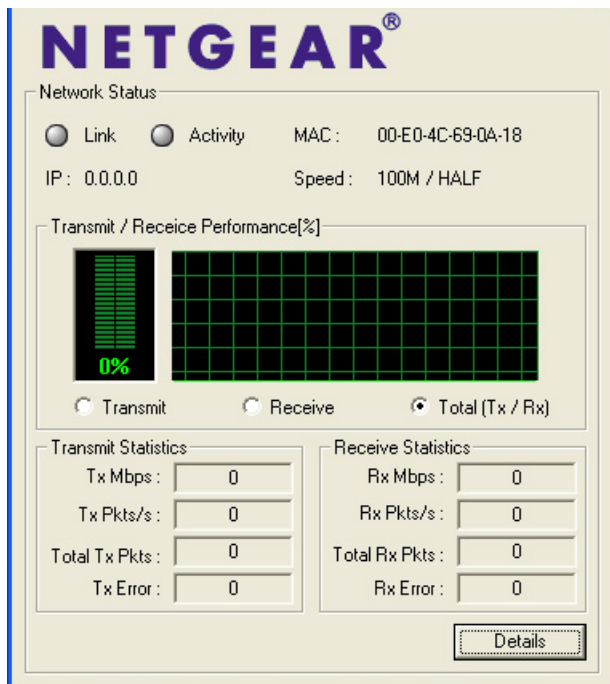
NETGEAR®

Network Status

Link Activity MAC : 00-E0-4C-69-0A-18

IP : 0.0.0.0 Speed : 100M / HALF

Transmit / Receice Performance[%]

0%

Transmit Receive Total (Tx / Rx)

Transmit Statistics

Tx Mbps : 0

Tx Pkts/s : 0

Total Tx Pkts : 0

Tx Error : 0

Receive Statistics

Rx Mbps : 0

Rx Pkts/s : 0

Total Rx Pkts : 0

Rx Error : 0

Details